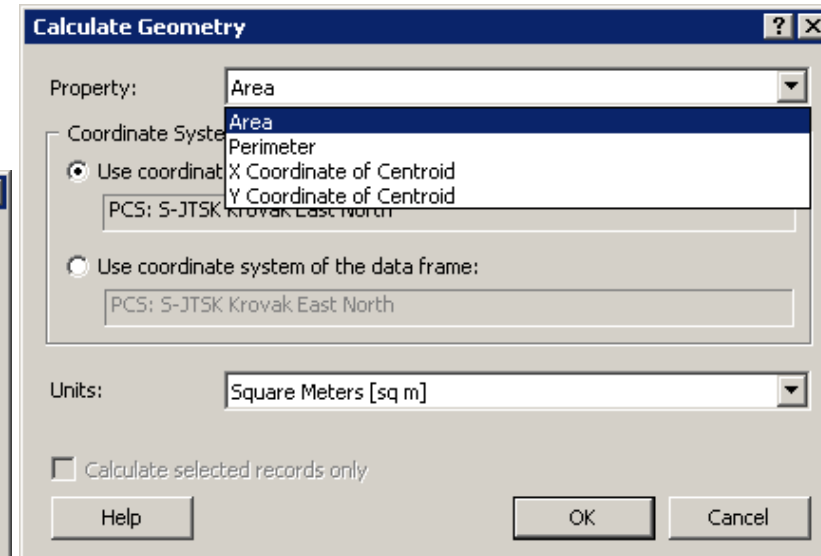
Calculate Geometry

?

Property: Area

Area
Perimeter
X Coordinate of Centroid
Y Coordinate of Centroid

Coordinate Syste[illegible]

Use coordinat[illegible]

PCS: S-JTSK Krovak East North

Use coordinate system of the data frame:

PCS: S-JTSK Krovak East North

Units: Square Meters [sq m]

Calculate selected records only

Help

OK

Cancel